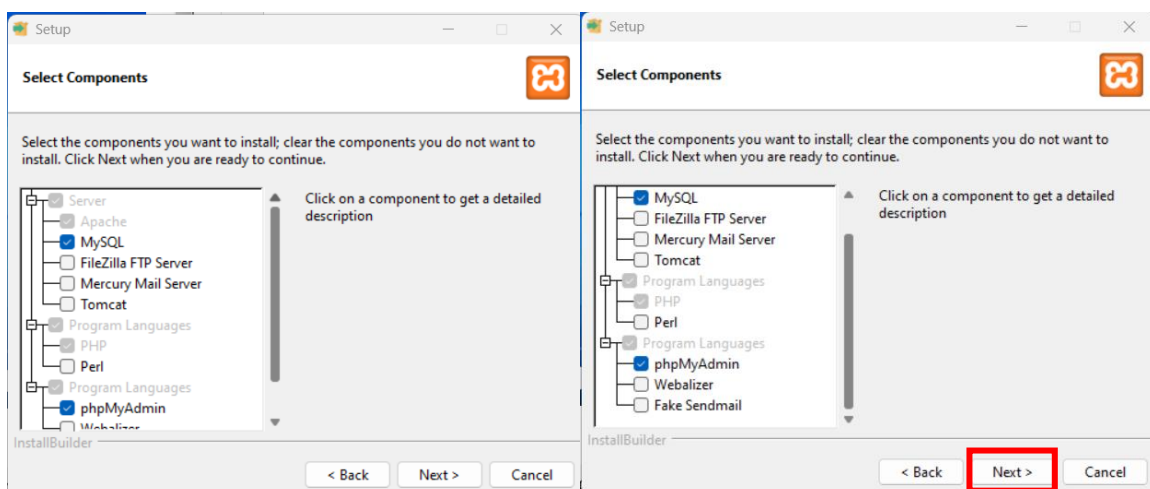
Setup

Select Components

Select the components you want to install; clear the components you do not want to install. Click Next when you are ready to continue.

Server
Apache
MySQL
FileZilla FTP Server
Mercury Mail Server
Tomcat
Program Languages
PHP
Perl
Program Languages
phpMyAdmin
Webalizer

Click on a component to get a detailed description

InstallBuilder

< Back
Next >
Cancel

Setup

Select Components

Select the components you want to install; clear the components you do not want to install. Click Next when you are ready to continue.

MySQL
FileZilla FTP Server
Mercury Mail Server
Tomcat
Program Languages
PHP
Perl
Program Languages
phpMyAdmin
Webalizer
Fake Sendmail

Click on a component to get a detailed description

InstallBuilder

< Back
Next >
Cancel